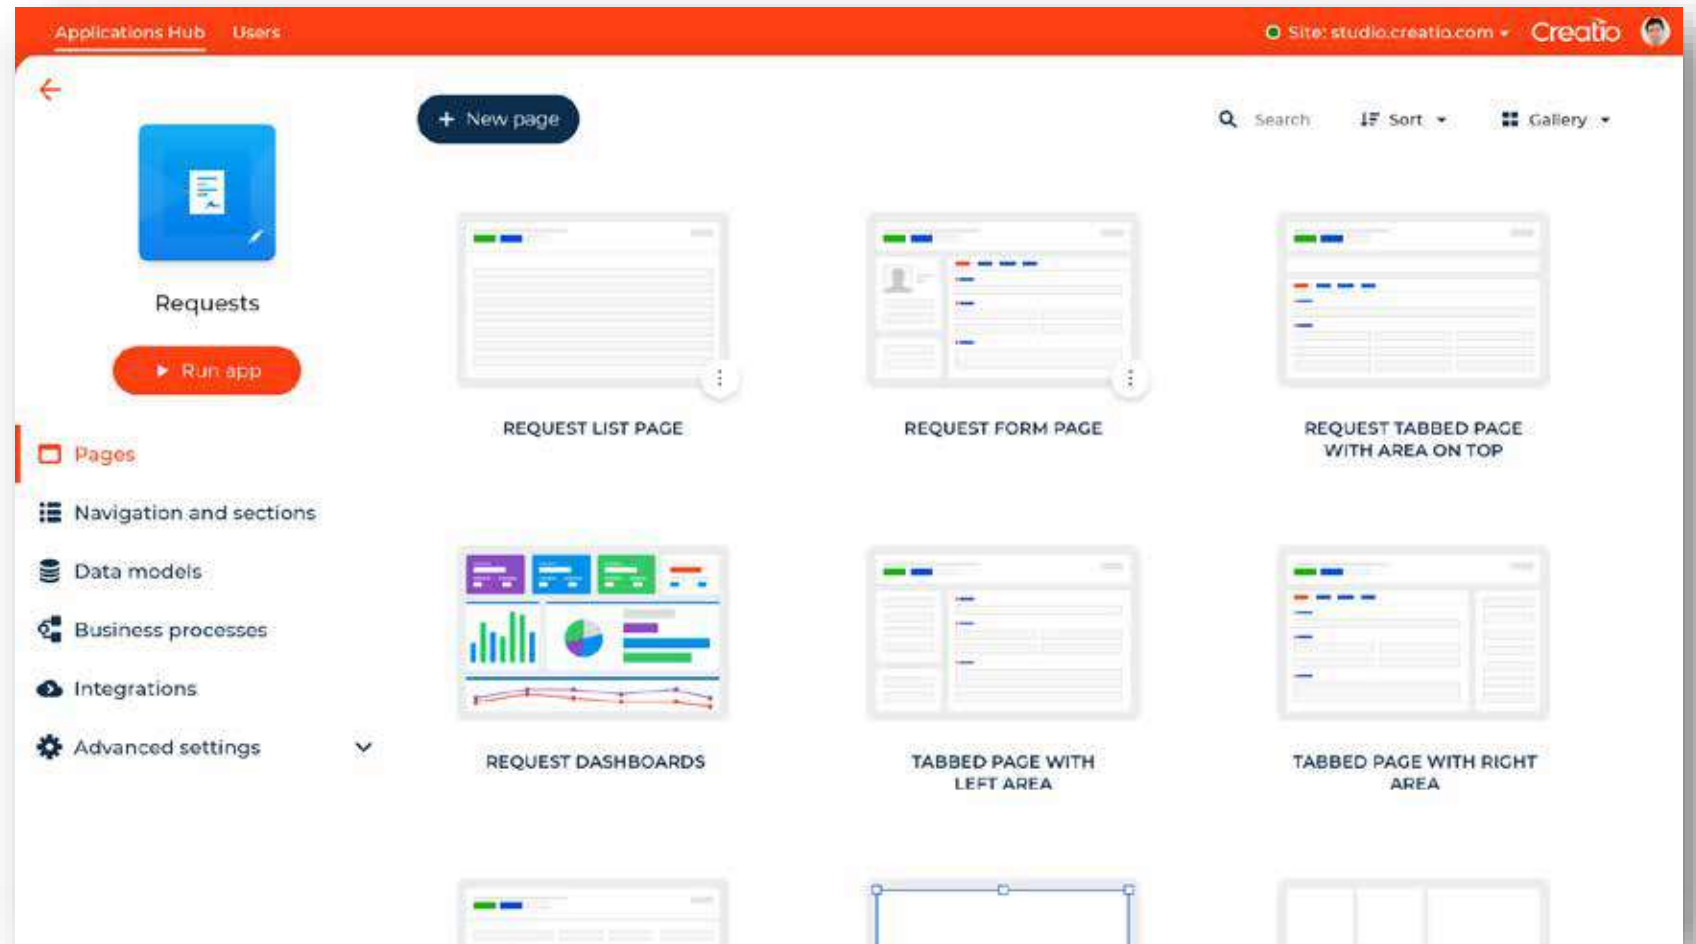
Applications Hub Users

Site: studio.creatio.com

Creatio

Requests

Run app

Pages

Navigation and sections

Data models

Business processes

Integrations

Advanced settings

New page

Search

Sort

Gallery

REQUEST LIST PAGE

REQUEST FORM PAGE

REQUEST TABBED PAGE WITH AREA ON TOP

REQUEST DASHBOARDS

TABBED PAGE WITH LEFT AREA

TABBED PAGE WITH RIGHT AREA